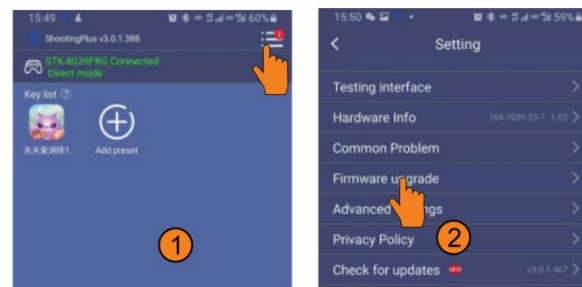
15:49 60%
ShootingPlus v3.0.1.388
STK-8039FRG Connected
Direct mode
Key list
天天爱消除1
Add preset
1

15:50 59%
Setting
Testing interface
Hardware Info 769-7039-33-7 1.03
Common Problem
Firmware upgrade
Advanced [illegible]ngs
Privacy Policy
2
Check for updates v3.0.1.467